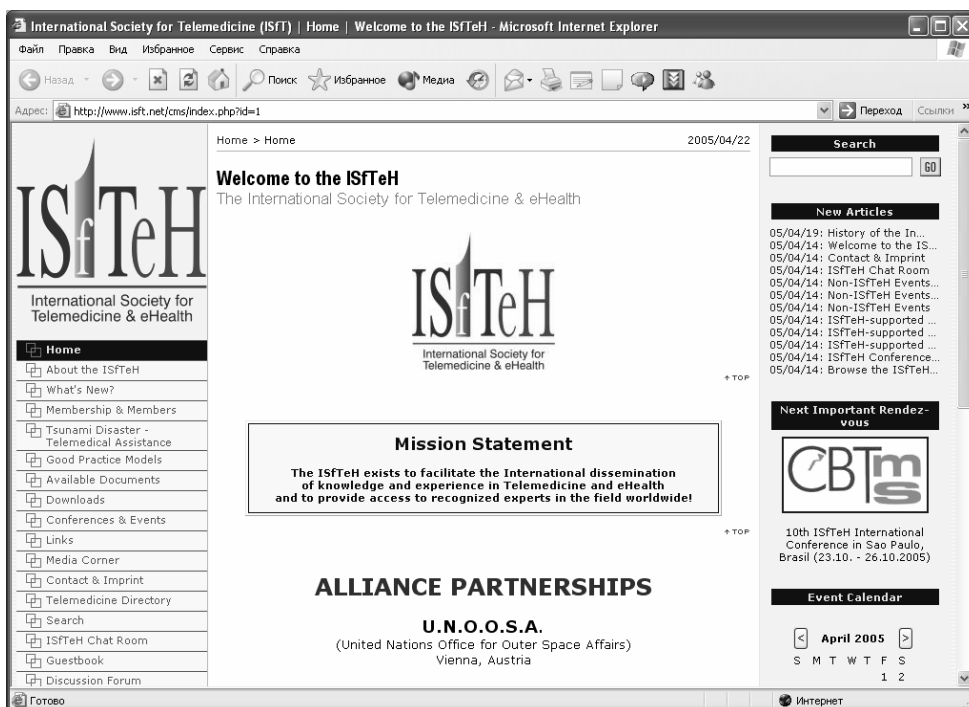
International Society for Telemedicine (ISfT) | Home | Welcome to the ISfTeH - Microsoft Internet Explorer

Файл Правка Вид Избранное Сервис Справка

Назад Поиск Избранное Медиа

Адрес: http://www.isft.net/cms/index.php?id=1 Переход Ссылки

ISfTeH
International Society for Telemedicine & eHealth

Home
About the ISfTeH
What's New?
Membership & Members
Tsunami Disaster - Telemedical Assistance
Good Practice Models
Available Documents
Downloads
Conferences & Events
Links
Media Corner
Contact & Imprint
Telemedicine Directory
Search
ISfTeH Chat Room
Guestbook
Discussion Forum

Home > Home 2005/04/22

Welcome to the ISfTeH
The International Society for Telemedicine & eHealth

ISfTeH
International Society for Telemedicine & eHealth

TOP

Mission Statement

The ISfTeH exists to facilitate the International dissemination of knowledge and experience in Telemedicine and eHealth and to provide access to recognized experts in the field worldwide!

TOP

ALLIANCE PARTNERSHIPS

U.N.O.O.S.A.
(United Nations Office for Outer Space Affairs)
Vienna, Austria

Search
GO

New Articles
05/04/19: History of the In...
05/04/14: Welcome to the IS...
05/04/14: Contact & Imprint
05/04/14: ISfTeH Chat Room
05/04/14: Non-ISfTeH Events...
05/04/14: Non-ISfTeH Events...
05/04/14: Non-ISfTeH Events
05/04/14: ISfTeH-supported ...
05/04/14: ISfTeH-supported ...
05/04/14: ISfTeH-supported ...
05/04/14: ISfTeH Conference...
05/04/14: Browse the ISfTeH...

Next Important Rendez-vous

CBTms

10th ISfTeH International Conference in Sao Paulo, Brasil (23.10. - 26.10.2005)

Event Calendar

< April 2005 >
S M T W T F S
1 2

Готово
Интернет